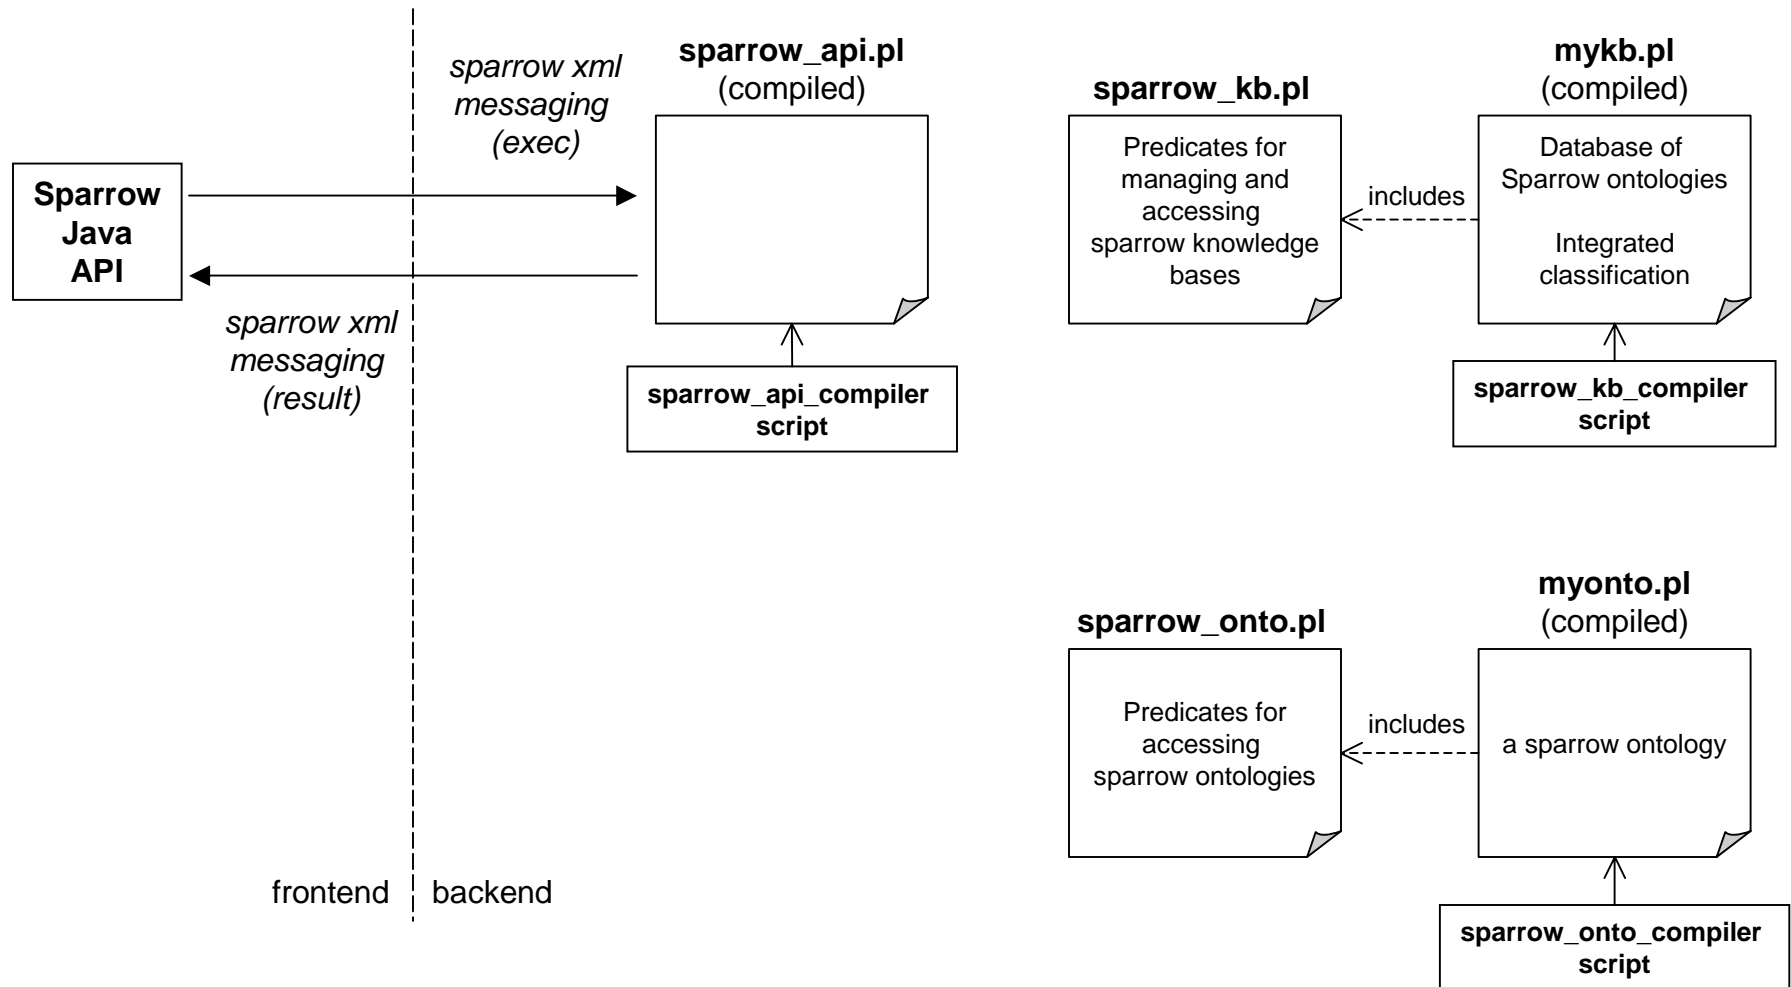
Sparrow Java API

sparrow xml messaging (exec)

sparrow xml messaging (result)

sparrow_api.pl
(compiled)

sparrow_api_compiler script

sparrow_kb.pl

Predicates for managing and accessing sparrow knowledge bases

includes

mykb.pl
(compiled)

Database of Sparrow ontologies

Integrated classification

sparrow_kb_compiler script

sparrow_onto.pl

Predicates for accessing sparrow ontologies

includes

myonto.pl
(compiled)

a sparrow ontology

sparrow_onto_compiler script

frontend backend